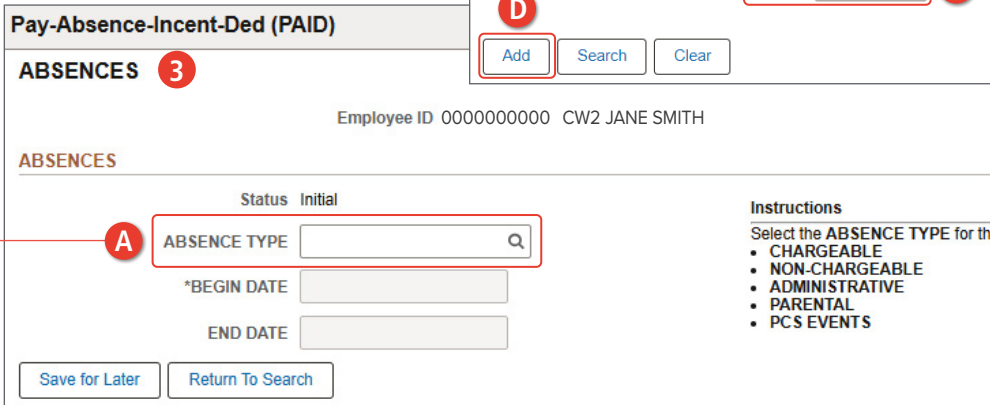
Pay-Absence-Incent-Ded (PAID)

D

Add Search Clear

ABSENCES 3

Employee ID 0000000000 CW2 JANE SMITH

ABSENCES

Status Initial

A ABSENCE TYPE

*BEGIN DATE

END DATE

Instructions

Select the ABSENCE TYPE for th

- CHARGEABLE
- NON-CHARGEABLE
- ADMINISTRATIVE
- PARENTAL
- PCS EVENTS

Save for Later Return To Search